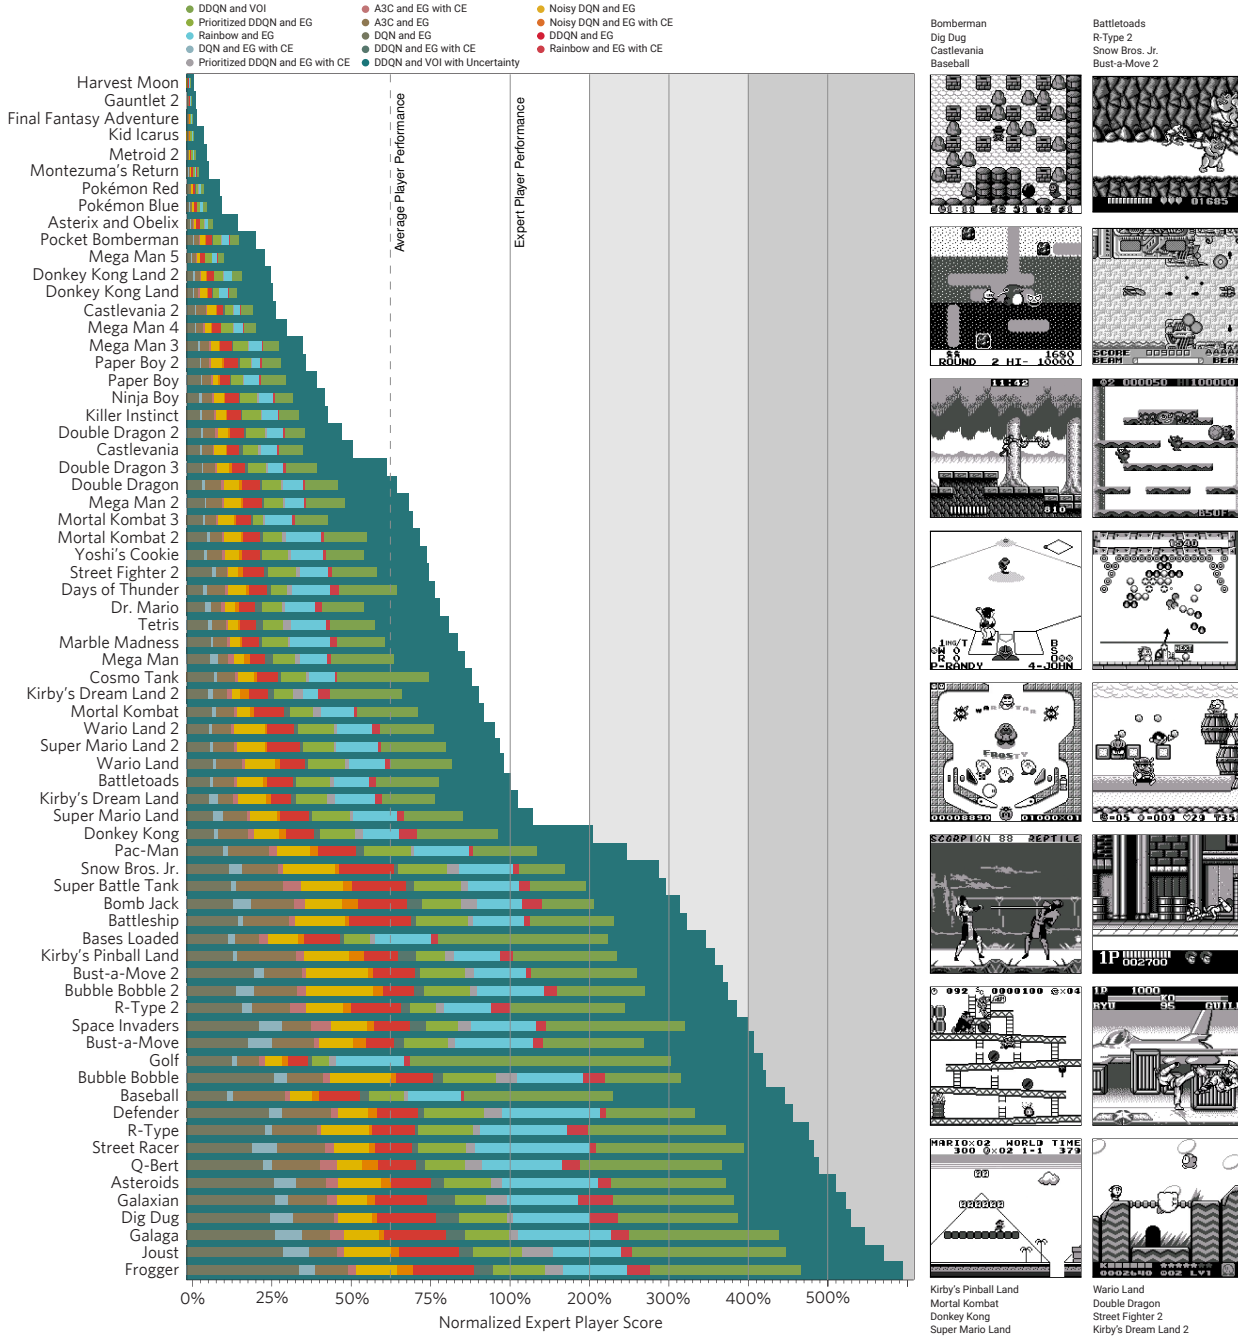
DDQN and VOI
Prioritized DDQN and EG
Rainbow and EG
DQN and EG with CE
Prioritized DDQN and EG with CE
A3C and EG with CE
A3C and EG
DQN and EG
DDQN and EG with CE
DDQN and VOI with Uncertainty
Noisy DQN and EG
Noisy DQN and EG with CE
DDQN and EG
Rainbow and EG with CE

Average Player Performance
Expert Player Performance

Harvest Moon
Gauntlet 2
Final Fantasy Adventure
Kid Icarus
Metroid 2
Montezuma's Return
Pokémon Red
Pokémon Blue
Asterix and Obelix
Pocket Bomberman
Mega Man 5
Donkey Kong Land 2
Donkey Kong Land
Castlevania 2
Mega Man 4
Mega Man 3
Paper Boy 2
Paper Boy
Ninja Boy
Killer Instinct
Double Dragon 2
Castlevania
Double Dragon 3
Double Dragon
Mega Man 2
Mortal Kombat 3
Mortal Kombat 2
Yoshi's Cookie
Street Fighter 2
Days of Thunder
Dr. Mario
Tetris
Marble Madness
Mega Man
Cosmo Tank
Kirby's Dream Land 2
Mortal Kombat
Wario Land 2
Super Mario Land 2
Wario Land
Battletoads
Kirby's Dream Land
Super Mario Land
Donkey Kong
Pac-Man
Snow Bros. Jr.
Super Battle Tank
Bomb Jack
Battleship
Bases Loaded
Kirby's Pinball Land
Bust-a-Move 2
Bubble Bobble 2
R-Type 2
Space Invaders
Bust-a-Move
Golf
Bubble Bobble
Baseball
Defender
R-Type
Street Racer
Q-Bert
Asteroids
Galaxian
Dig Dug
Galaga
Joust
Frogger

0% 25% 50% 75% 100% 200% 300% 400% 500%
Normalized Expert Player Score

Bomberman
Dig Dug
Castlevania
Baseball

Battletoads
R-Type 2
Snow Bros. Jr.
Bust-a-Move 2

Kirby's Pinball Land
Mortal Kombat
Donkey Kong
Super Mario Land

Wario Land
Double Dragon
Street Fighter 2
Kirby's Dream Land 2